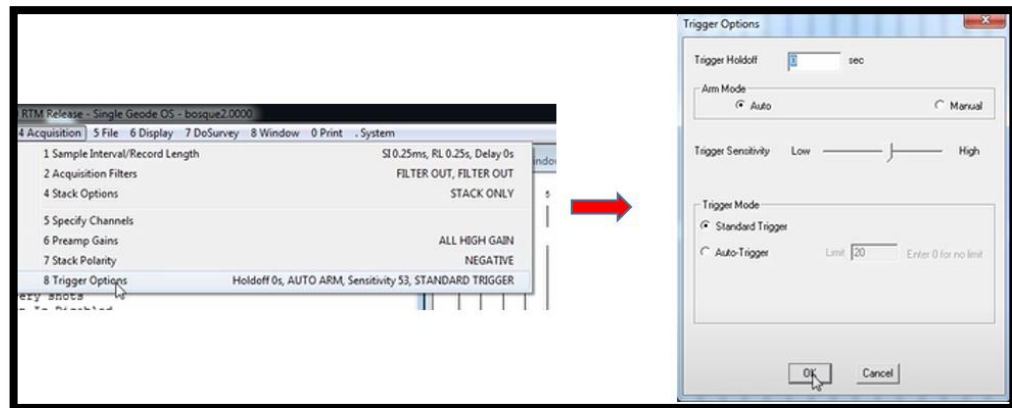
RTM Release - Single Geode OS - bosque2.0000
4 Acquisition 5 File 6 Display 7 DoSurvey 8 Window 0 Print . System

1 Sample Interval/Record Length SI 0.25ms, RL 0.25s, Delay 0s
2 Acquisition Filters FILTER OUT, FILTER OUT
4 Stack Options STACK ONLY
5 Specify Channels
6 Preamp Gains ALL HIGH GAIN
7 Stack Polarity NEGATIVE
8 Trigger Options Holdoff 0s, AUTO ARM, Sensitivity 53, STANDARD TRIGGER

indov
5
ery shots
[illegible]

Trigger Options

Trigger Holdoff 0 sec

Arm Mode
Auto
Manual

Trigger Sensitivity Low High

Trigger Mode
Standard Trigger
Auto-Trigger Limit 20 Enter 0 for no limit

OK Cancel